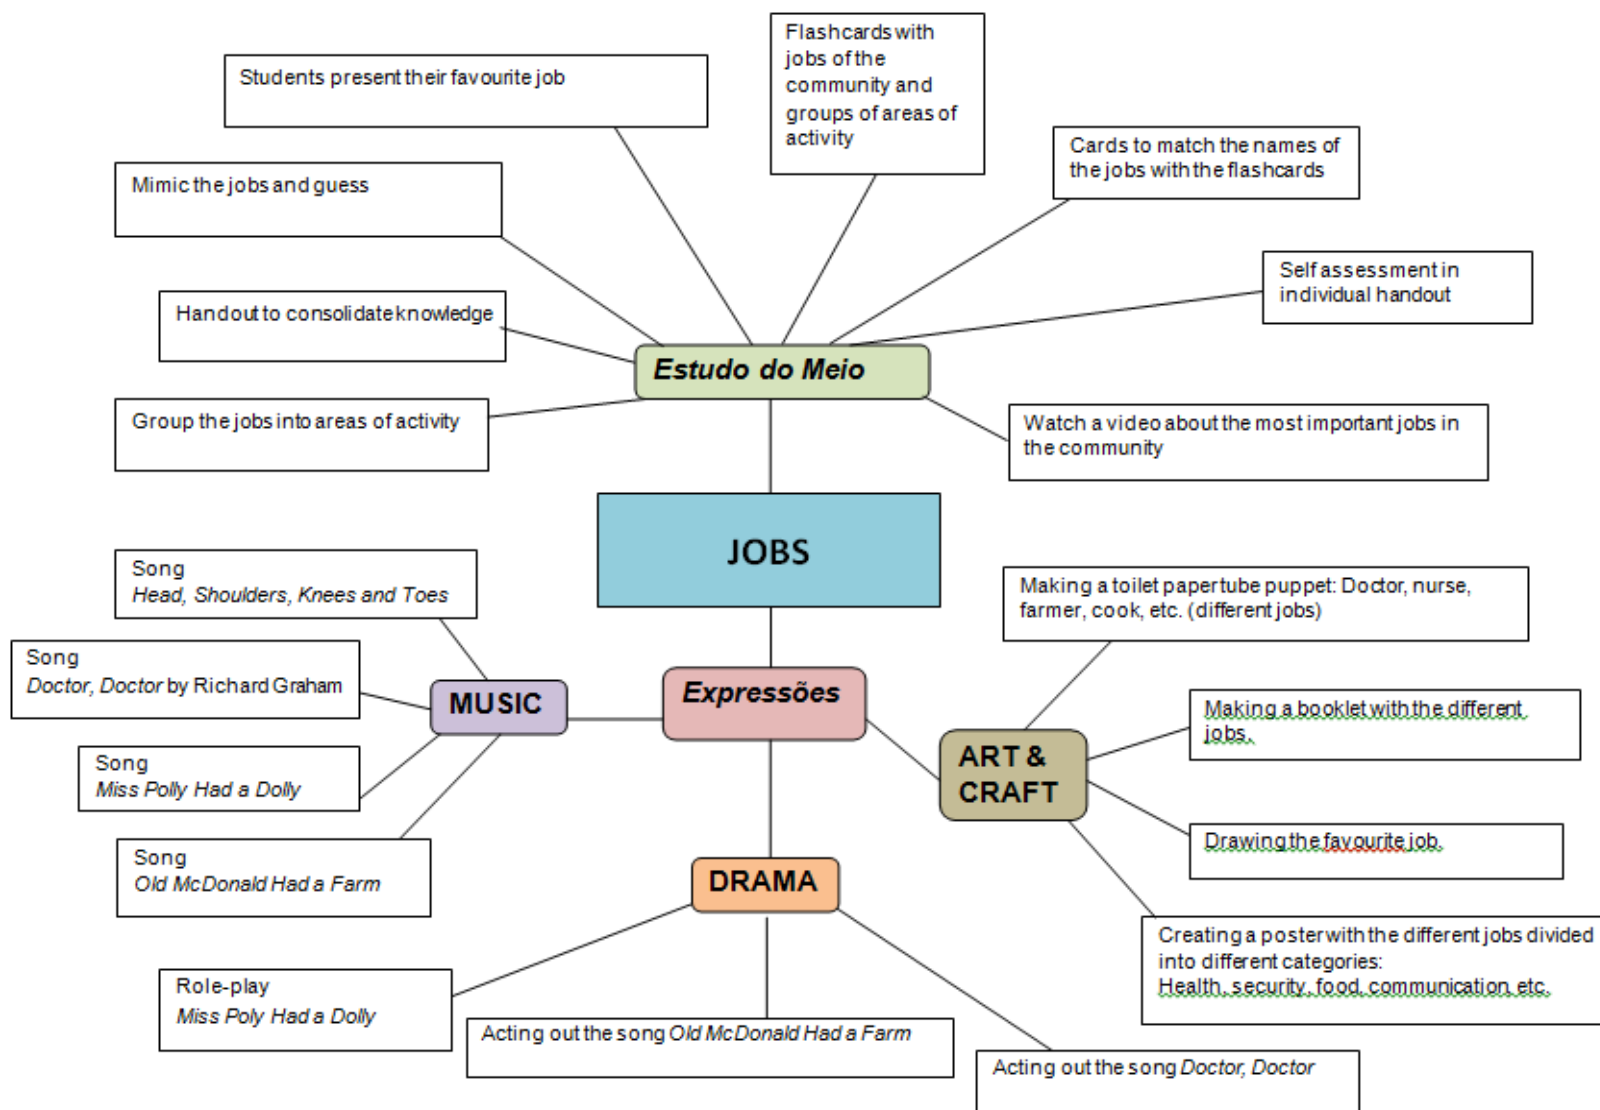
Students present their favourite job

Flashcards with jobs of the community and groups of areas of activity

Cards to match the names of the jobs with the flashcards

Mimic the jobs and guess

Self assessment in individual handout

Handout to consolidate knowledge

Estudo do Meio

Group the jobs into areas of activity

Watch a video about the most important jobs in the community

JOBS

Song
Head, Shoulders, Knees and Toes

Making a toilet paper tube puppet: Doctor, nurse, farmer, cook, etc. (different jobs)

Song
Doctor, Doctor by Richard Graham

MUSIC

Expressões

Making a booklet with the different jobs.

ART & CRAFT

Song
Miss Polly Had a Dolly

Drawing the favourite job.

Song
Old McDonald Had a Farm

DRAMA

Creating a poster with the different jobs divided into different categories:
Health, security, food, communication, etc.

Role-play
Miss Poly Had a Dolly

Acting out the song Old McDonald Had a Farm

Acting out the song Doctor, Doctor